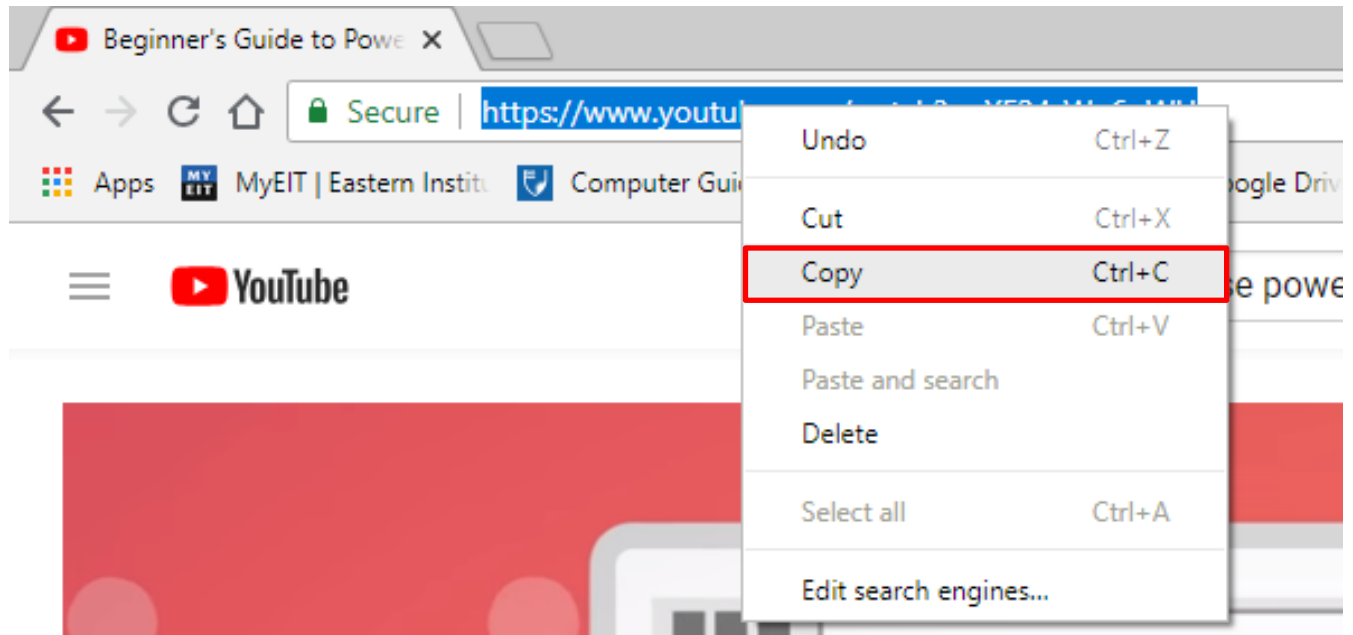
Beginner's Guide to Powe ×

Secure | https://www.youtu

Apps MY EIT MyEIT | Eastern Institu Computer Guid oogle Driv

YouTube

se powe

Undo Ctrl+Z

Cut Ctrl+X

Copy Ctrl+C

Paste Ctrl+V

Paste and search

Delete

Select all Ctrl+A

Edit search engines...